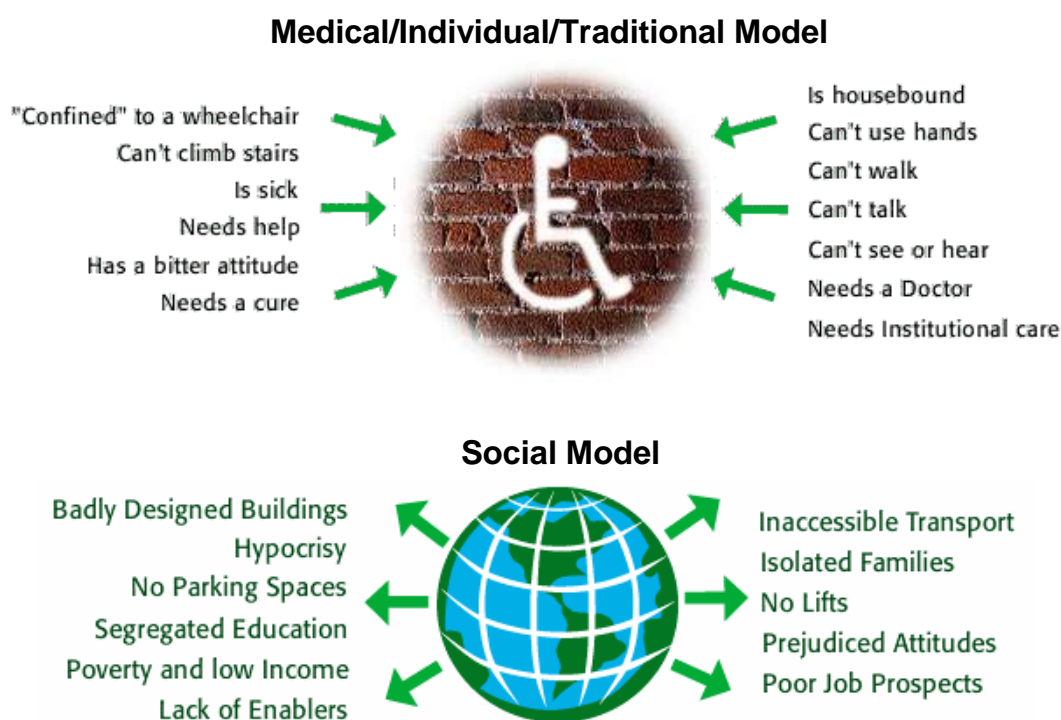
Medical/Individual/Traditional Model

"Confined" to a wheelchair
Can't climb stairs
Is sick
Needs help
Has a bitter attitude
Needs a cure

Is housebound
Can't use hands
Can't walk
Can't talk
Can't see or hear
Needs a Doctor
Needs Institutional care

Social Model

Badly Designed Buildings
Hypocrisy
No Parking Spaces
Segregated Education
Poverty and low Income
Lack of Enablers

Inaccessible Transport
Isolated Families
No Lifts
Prejudiced Attitudes
Poor Job Prospects